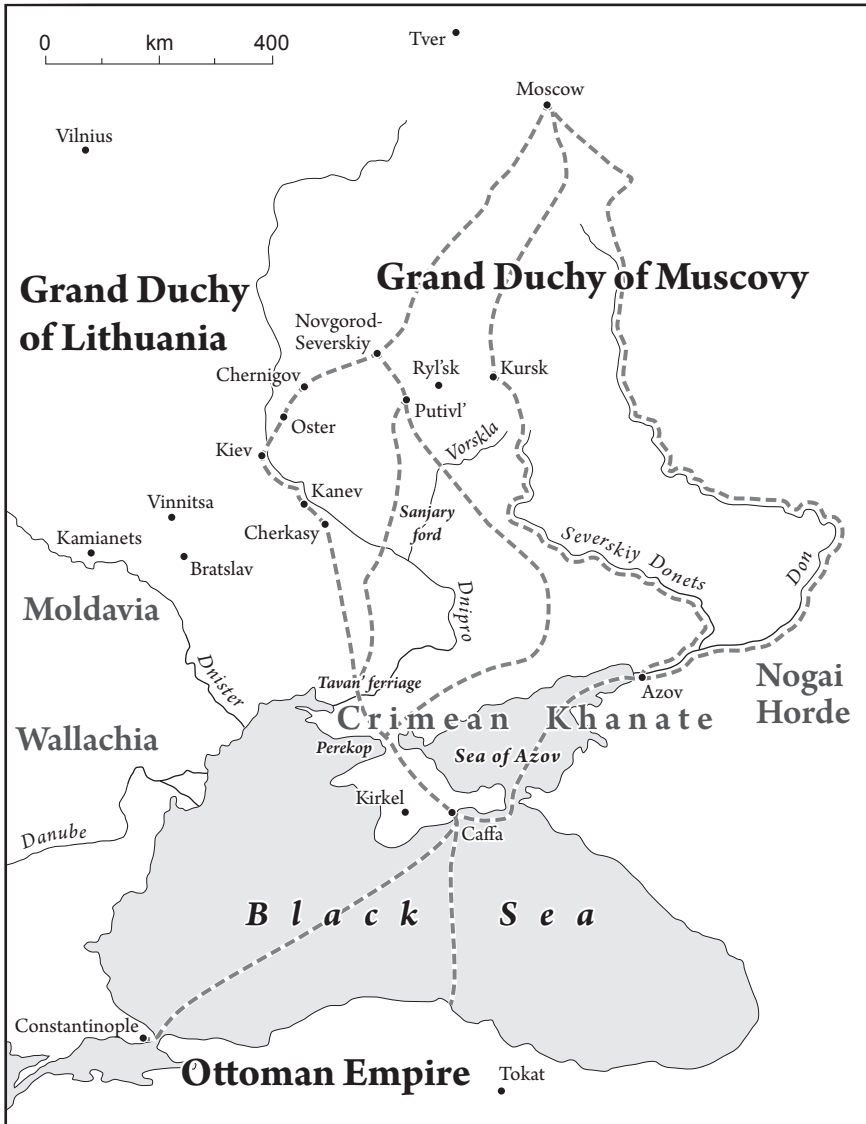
0 km 400

Tver

Moscow

Vilnius

Grand Duchy of Lithuania

Grand Duchy of Muscovy

Novgorod-Severskiy

Chernigov

Ryl'sk

Kursk

Putivl'

Oster

Kiev

Vorskla

Kanev

Vinnitsa

Sanjary ford

Cherkasy

Kamianets

Bratslav

Severskiy Donets

Don

Moldavia

Dnipro

Dnister

Tavan' ferriage

Azov

Nogai Horde

Wallachia

Crimean Khanate

Perekop

Sea of Azov

Kirkel

Caffa

Danube

Black Sea

Constantinople

Ottoman Empire

Tokat